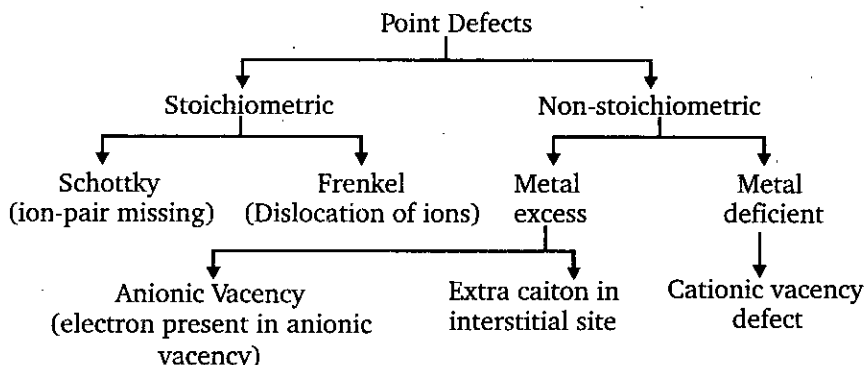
Point Defects

Stoichiometric

Non-stoichiometric

Schottky (ion-pair missing)

Frenkel (Dislocation of ions)

Metal excess

Metal deficient

Anionic Vacency (electron present in anionic vacency)

Extra caiton in interstitial site

Cationic vacency defect